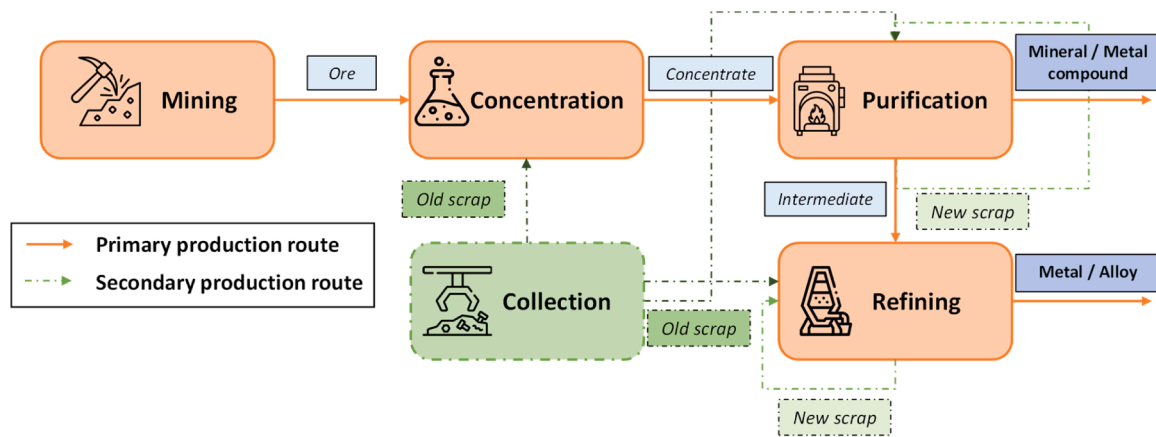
Mining

Ore

Concentration

Concentrate

Purification

Mineral / Metal compound

Old scrap

Intermediate

New scrap

Primary production route

Secondary production route

Collection

Refining

Metal / Alloy

Old scrap

New scrap